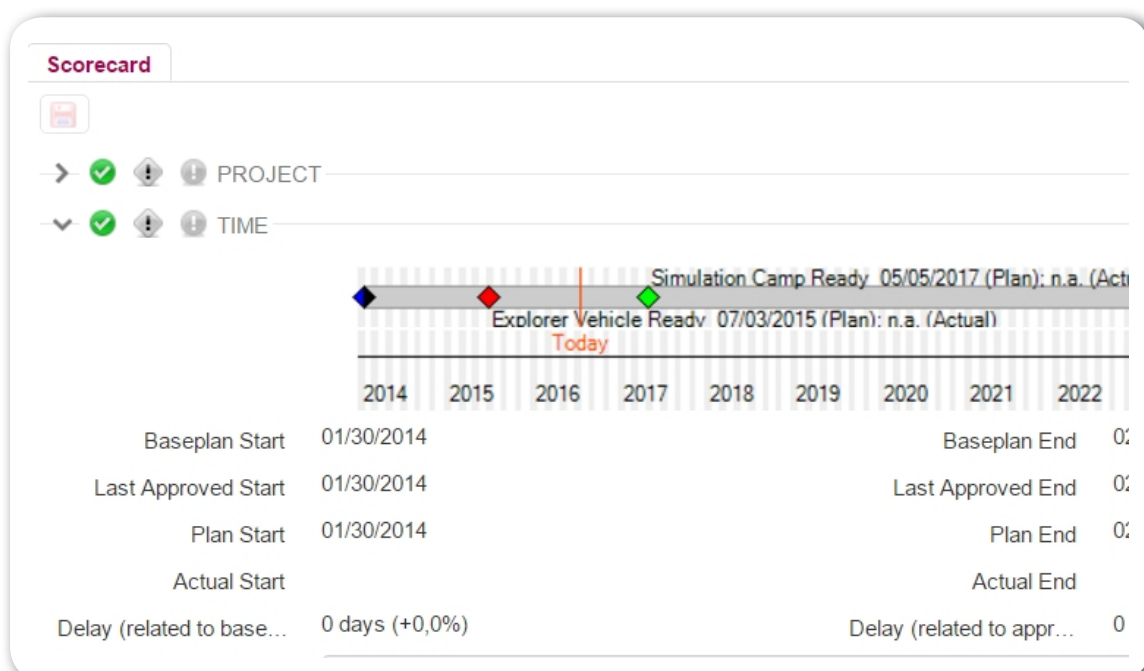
Scorecard

PROJECT

TIME

Simulation Camp Ready 05/05/2017 (Plan); n.a. (Actu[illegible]

Explorer Vehicle Ready 07/03/2015 (Plan); n.a. (Actual)

Today

2014 2015 2016 2017 2018 2019 2020 2021 2022

| Baseplan Start | 01/30/2014 | Baseplan End | 0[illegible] |
|---|---|---|---|
| Last Approved Start | 01/30/2014 | Last Approved End | 0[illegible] |
| Plan Start | 01/30/2014 | Plan End | 0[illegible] |
| Actual Start | | Actual End | |
| Delay (related to base… | 0 days (+0,0%) | Delay (related to appr… | 0 |